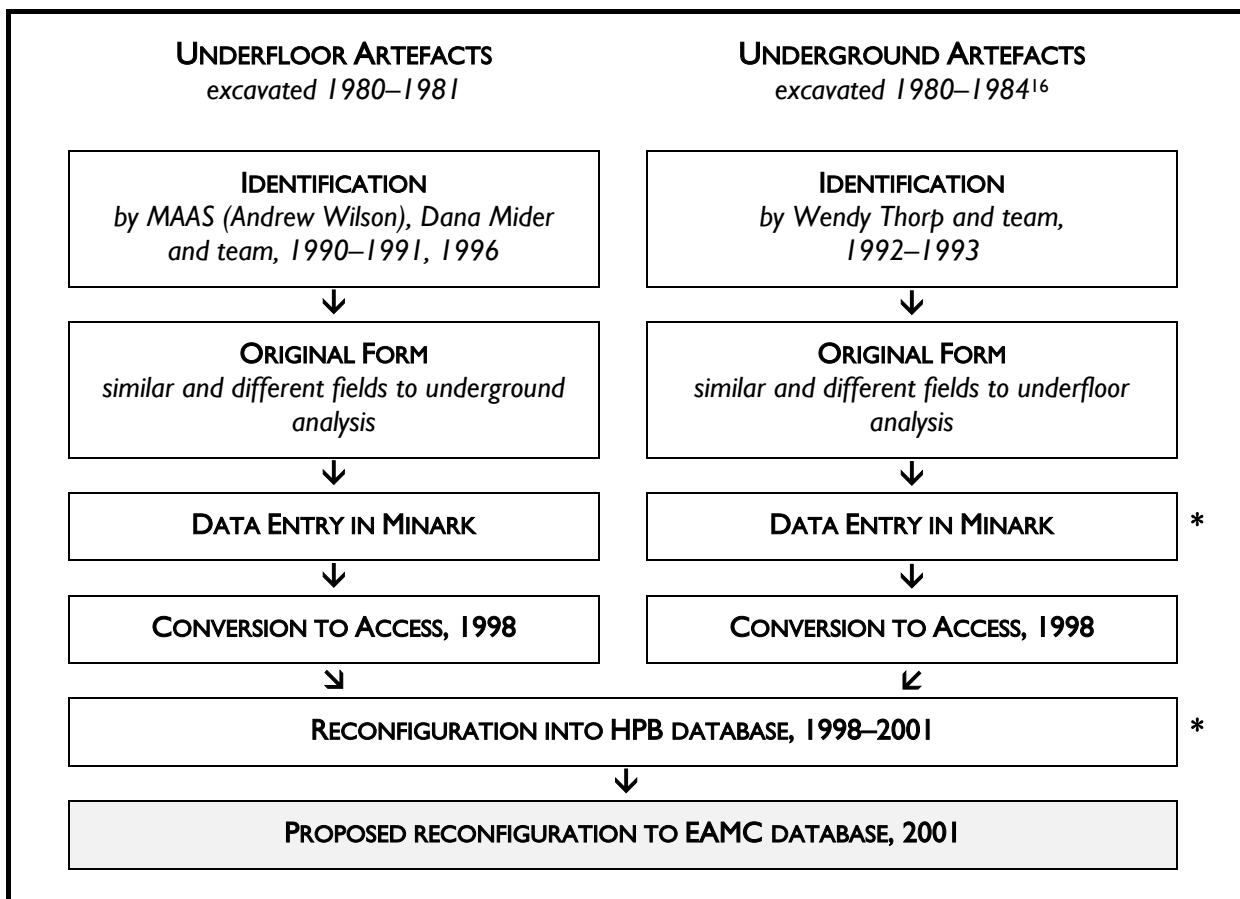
UNDERFLOOR ARTEFACTS
excavated 1980–1981

UNDERGROUND ARTEFACTS
excavated 1980–1984$^{16}$

IDENTIFICATION
by MAAS (Andrew Wilson), Dana Mider and team, 1990–1991, 1996

IDENTIFICATION
by Wendy Thorp and team, 1992–1993

ORIGINAL FORM
similar and different fields to underground analysis

ORIGINAL FORM
similar and different fields to underfloor analysis

DATA ENTRY IN MINARK

DATA ENTRY IN MINARK

*

CONVERSION TO ACCESS, 1998

CONVERSION TO ACCESS, 1998

RECONFIGURATION INTO HPB DATABASE, 1998–2001

*

PROPOSED RECONFIGURATION TO EAMC DATABASE, 2001